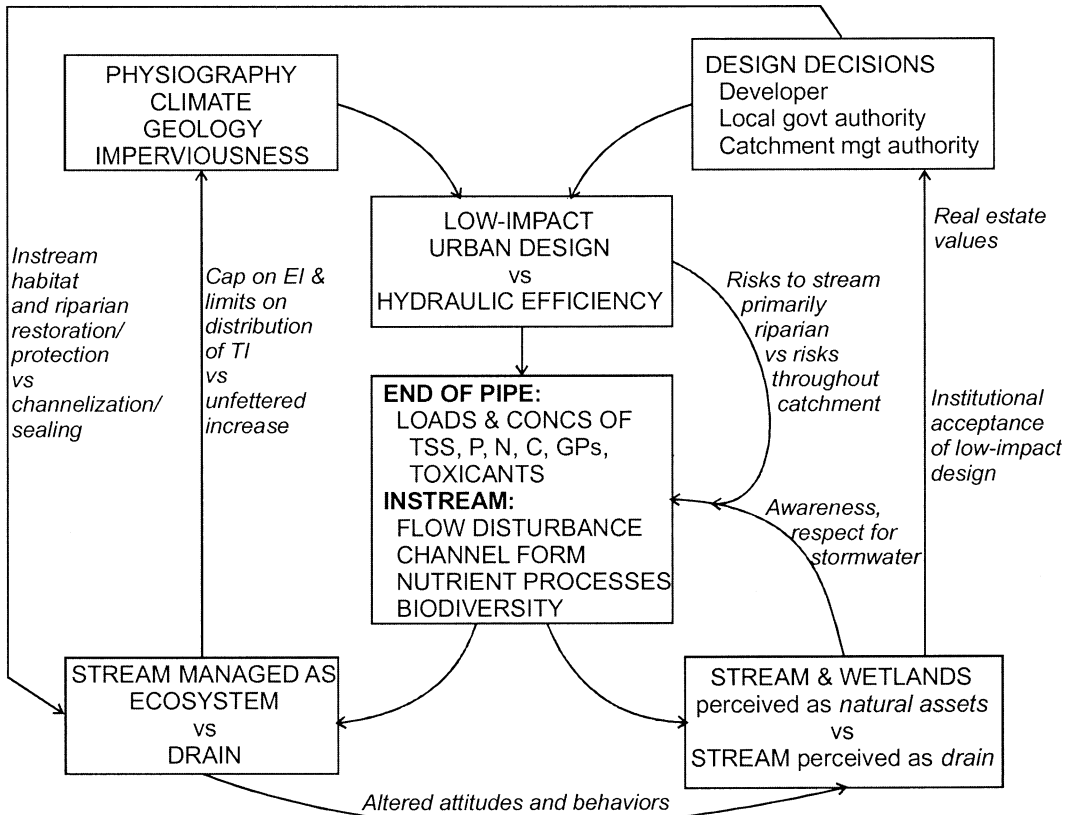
PHYSIOGRAPHY
CLIMATE
GEOLOGY
IMPERVIOUSNESS

DESIGN DECISIONS
Developer
Local govt authority
Catchment mgt authority

LOW-IMPACT
URBAN DESIGN
vs
HYDRAULIC EFFICIENCY

Instream habitat and riparian restoration/ protection vs channelization/ sealing

Cap on EI & limits on distribution of TI vs unfettered increase

Risks to stream primarily riparian vs risks throughout catchment

Real estate values

Institutional acceptance of low-impact design

END OF PIPE:
LOADS & CONCS OF
TSS, P, N, C, GPs,
TOXICANTS
INSTREAM:
FLOW DISTURBANCE
CHANNEL FORM
NUTRIENT PROCESSES
BIODIVERSITY

Awareness, respect for stormwater

STREAM MANAGED AS
ECOSYSTEM
vs
DRAIN

STREAM & WETLANDS
perceived as natural assets
vs
STREAM perceived as drain

Altered attitudes and behaviors